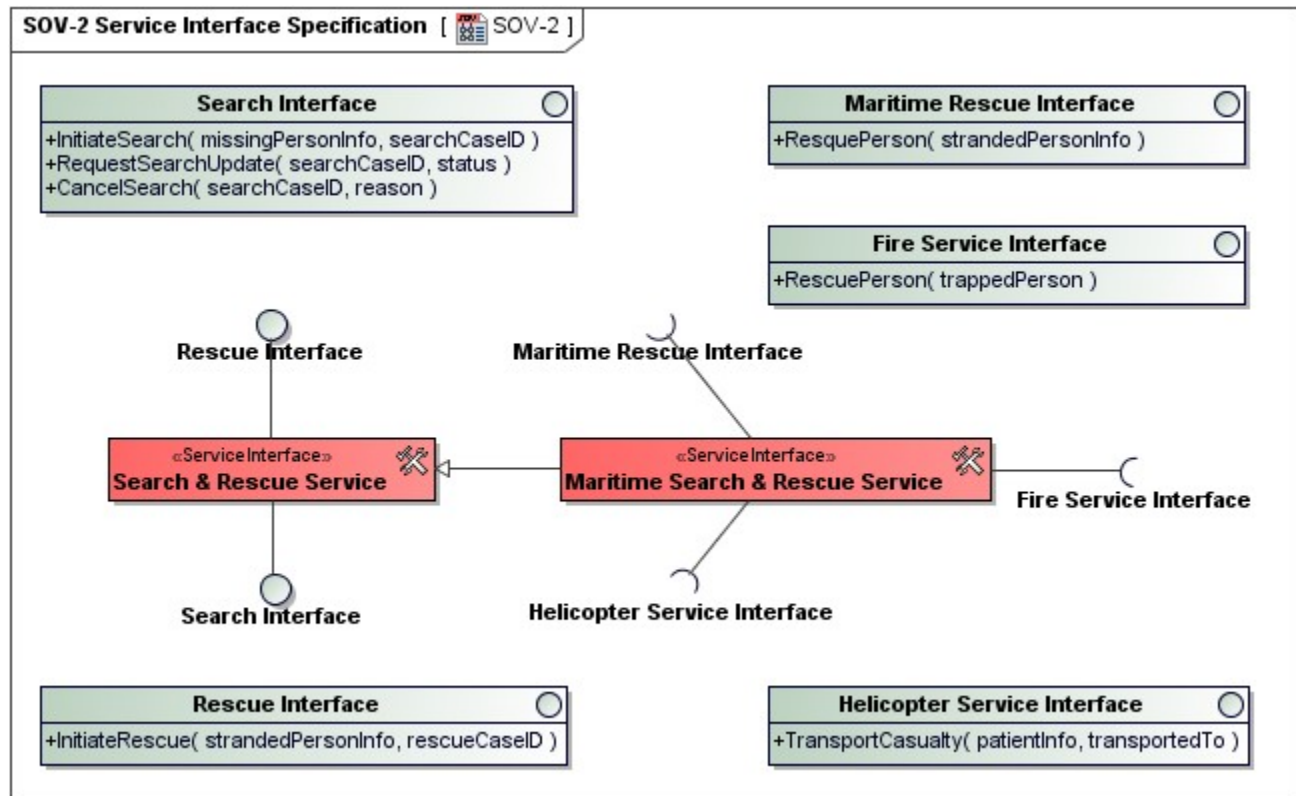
SOV-2 Service Interface Specification [ SOV-2 ]

Search Interface
+InitiateSearch( missingPersonInfo, searchCaseID )
+RequestSearchUpdate( searchCaseID, status )
+CancelSearch( searchCaseID, reason )

Maritime Rescue Interface
+ResquePerson( strandedPersonInfo )

Fire Service Interface
+RescuePerson( trappedPerson )

Rescue Interface

Maritime Rescue Interface

«ServiceInterface»
Search & Rescue Service

«ServiceInterface»
Maritime Search & Rescue Service

Fire Service Interface

Search Interface

Helicopter Service Interface

Rescue Interface
+InitiateRescue( strandedPersonInfo, rescueCaseID )

Helicopter Service Interface
+TransportCasualty( patientInfo, transportedTo )